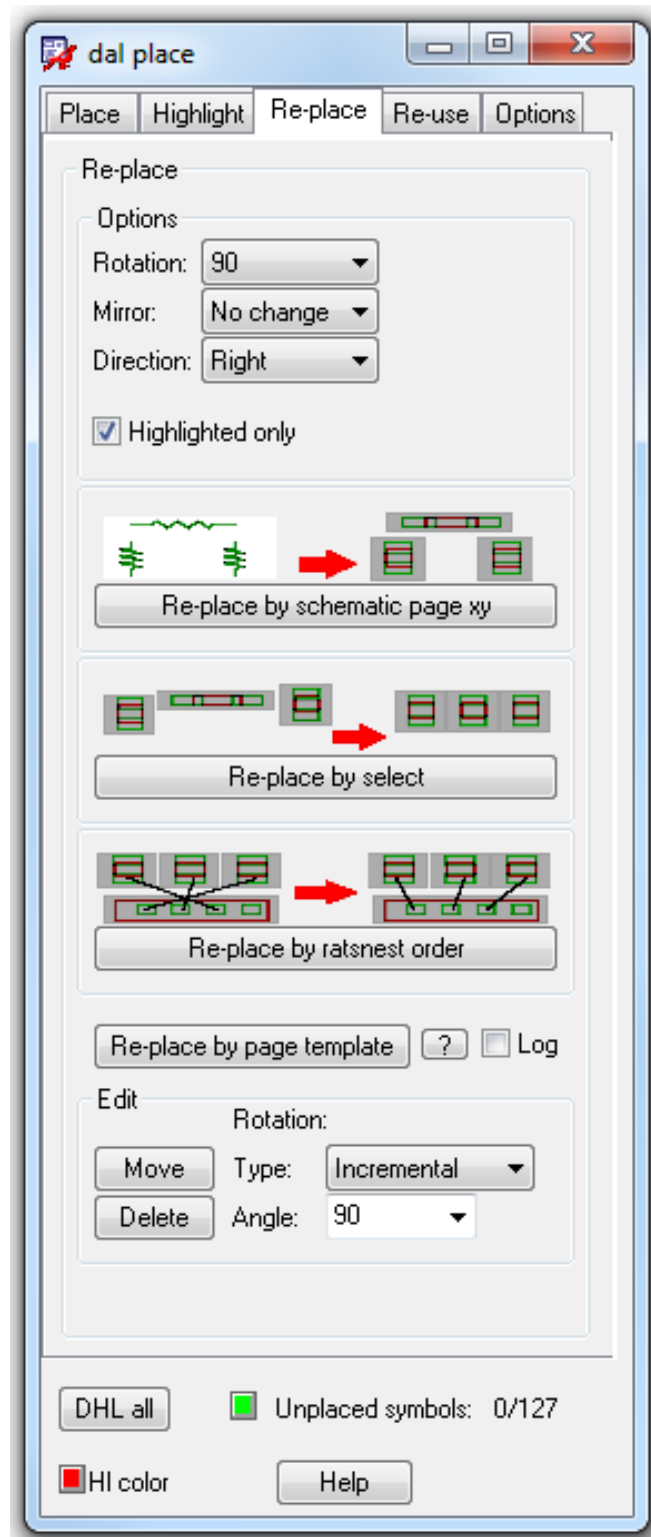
dal place

Place | Highlight | Re-place | Re-use | Options

Re-place

Options

Rotation: 90

Mirror: No change

Direction: Right

Highlighted only

Re-place by schematic page xy

Re-place by select

Re-place by ratsnest order

Re-place by page template ? Log

Edit

Rotation:

Move Type: Incremental

Delete Angle: 90

DHL all Unplaced symbols: 0/127

HI color Help